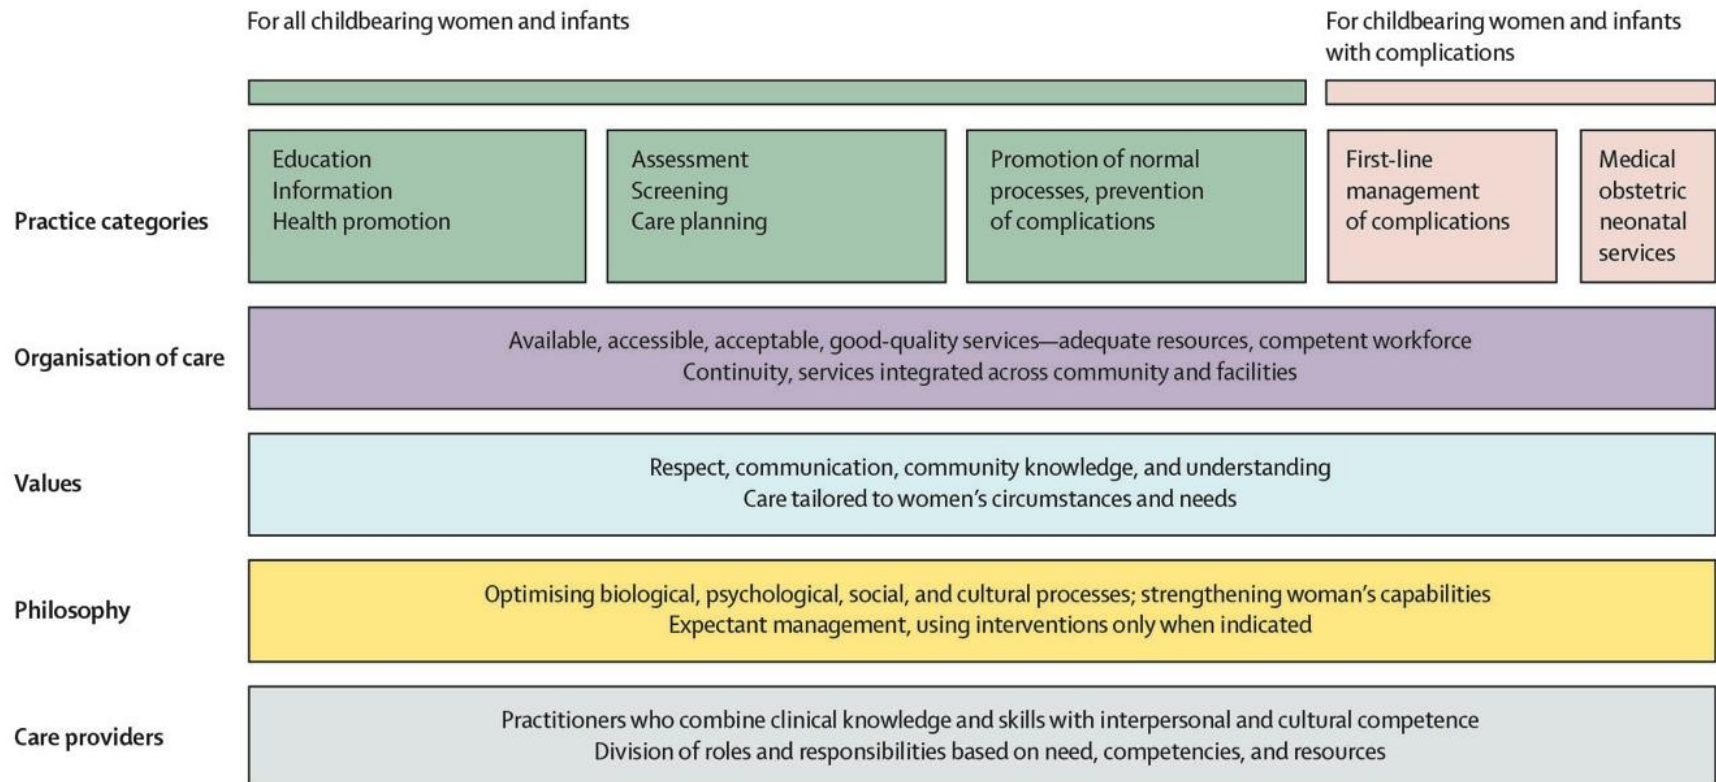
For all childbearing women and infants

For childbearing women and infants with complications

Practice categories

Education
Information
Health promotion

Assessment
Screening
Care planning

Promotion of normal processes, prevention of complications

First-line management of complications

Medical obstetric neonatal services

Organisation of care

Available, accessible, acceptable, good-quality services—adequate resources, competent workforce
Continuity, services integrated across community and facilities

Values

Respect, communication, community knowledge, and understanding
Care tailored to women's circumstances and needs

Philosophy

Optimising biological, psychological, social, and cultural processes; strengthening woman's capabilities
Expectant management, using interventions only when indicated

Care providers

Practitioners who combine clinical knowledge and skills with interpersonal and cultural competence
Division of roles and responsibilities based on need, competencies, and resources